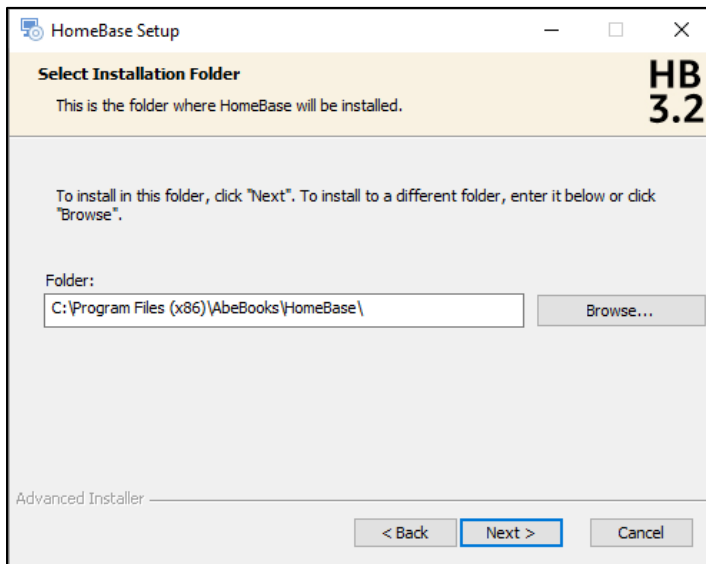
HomeBase Setup

Select Installation Folder

This is the folder where HomeBase will be installed.

HB 3.2

To install in this folder, click "Next". To install to a different folder, enter it below or click "Browse".

Folder:

C:\Program Files (x86)\AbeBooks\HomeBase\

Browse...

Advanced Installer

< Back

Next >

Cancel